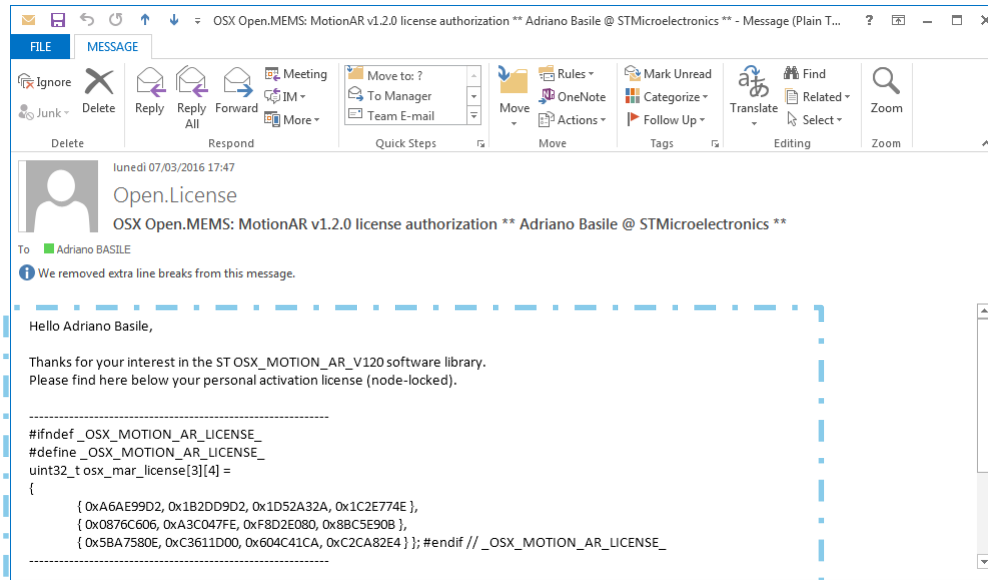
OSX Open.MEMS: MotionAR v1.2.0 license authorization ** Adriano Basile @ STMicroelectronics ** - Message (Plain T... ? – □ ×

FILE MESSAGE

Ignore
Junk
Delete
Delete

Reply
Reply All
Forward
Meeting
IM
More
Respond

Move to: ?
To Manager
Team E-mail
Quick Steps

Move
Rules
OneNote
Actions
Move

Mark Unread
Categorize
Follow Up
Tags

Translate
Find
Related
Select
Editing

Zoom
Zoom

lunedì 07/03/2016 17:47
Open.License
OSX Open.MEMS: MotionAR v1.2.0 license authorization ** Adriano Basile @ STMicroelectronics **
To Adriano BASILE
We removed extra line breaks from this message.

Hello Adriano Basile,

Thanks for your interest in the ST OSX_MOTION_AR_V120 software library.
Please find here below your personal activation license (node-locked).

------------------------------------------------------------
#ifndef _OSX_MOTION_AR_LICENSE_
#define _OSX_MOTION_AR_LICENSE_
uint32_t osx_mar_license[3][4] =
{
{ 0xA6AE99D2, 0x1B2DD9D2, 0x1D52A32A, 0x1C2E774E },
{ 0x0876C606, 0xA3C047FE, 0xF8D2E080, 0x8BC5E90B },
{ 0x5BA7580E, 0xC3611D00, 0x604C41CA, 0xC2CA82E4 } }; #endif // _OSX_MOTION_AR_LICENSE_
------------------------------------------------------------